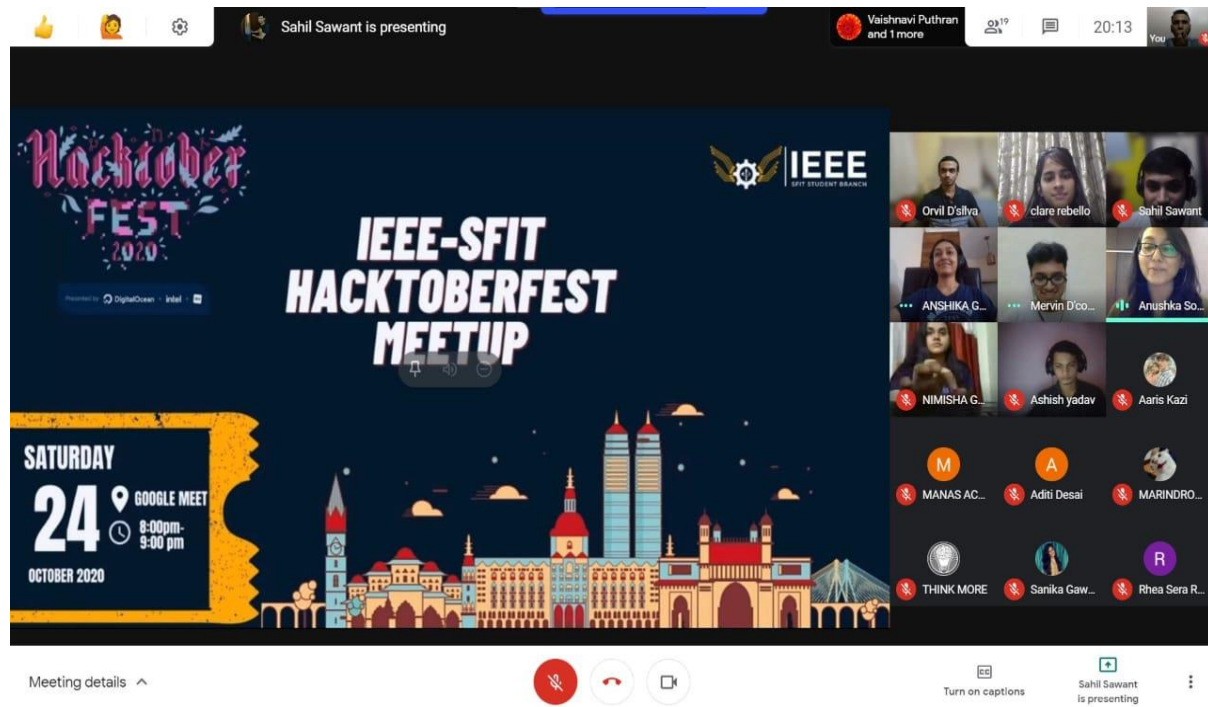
Sahil Sawant is presenting

Vaishnavi Puthran and 1 more

19

20:13

You

Hacktober FEST 2020

Presented by DigitalOcean · intel · DEV

IEEE SFIT STUDENT BRANCH

IEEE-SFIT HACKTOBERFEST MEETUP

SATURDAY 24 OCTOBER 2020

GOOGLE MEET

8:00pm-9:00 pm

Orvil D'silva

clare rebello

Sahil Sawant

ANSHIKA G...

Mervin D'co...

Anushka So...

NIMISHA G...

Ashish yadav

Aaris Kazi

M MANAS AC...

A Aditi Desai

MARINDRO...

THINK MORE

Sanika Gaw...

R Rhea Sera R...

Meeting details

CC Turn on captions

Sahil Sawant is presenting